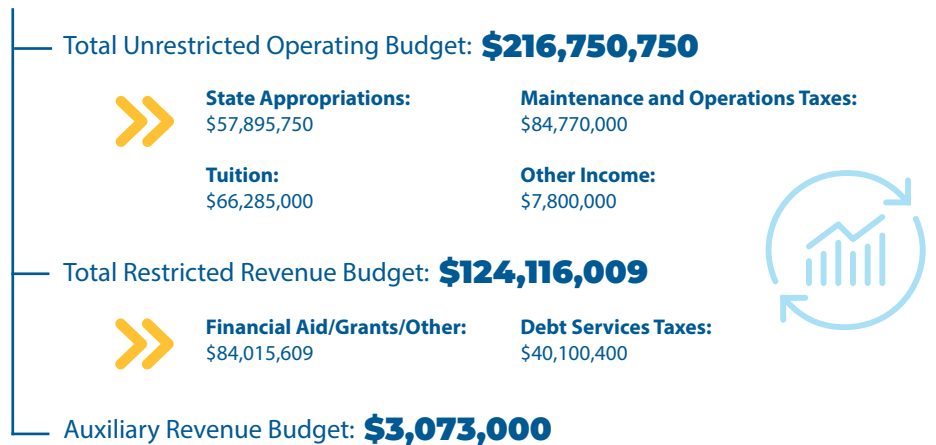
Total Unrestricted Operating Budget: $216,750,750

State Appropriations:
$57,895,750

Maintenance and Operations Taxes:
$84,770,000

Tuition:
$66,285,000

Other Income:
$7,800,000

Total Restricted Revenue Budget: $124,116,009

Financial Aid/Grants/Other:
$84,015,609

Debt Services Taxes:
$40,100,400

Auxiliary Revenue Budget: $3,073,000